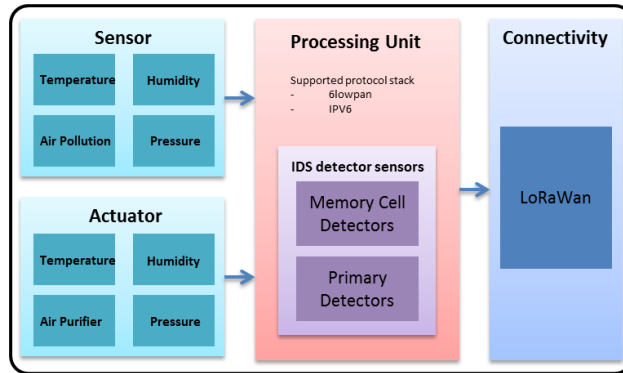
Sensor

Temperature
Humidity
Air Pollution
Pressure

Actuator

Temperature
Humidity
Air Purifier
Pressure

Processing Unit

Supported protocol stack
- 6lowpan
- IPV6

IDS detector sensors

Memory Cell Detectors

Primary Detectors

Connectivity

LoRaWan